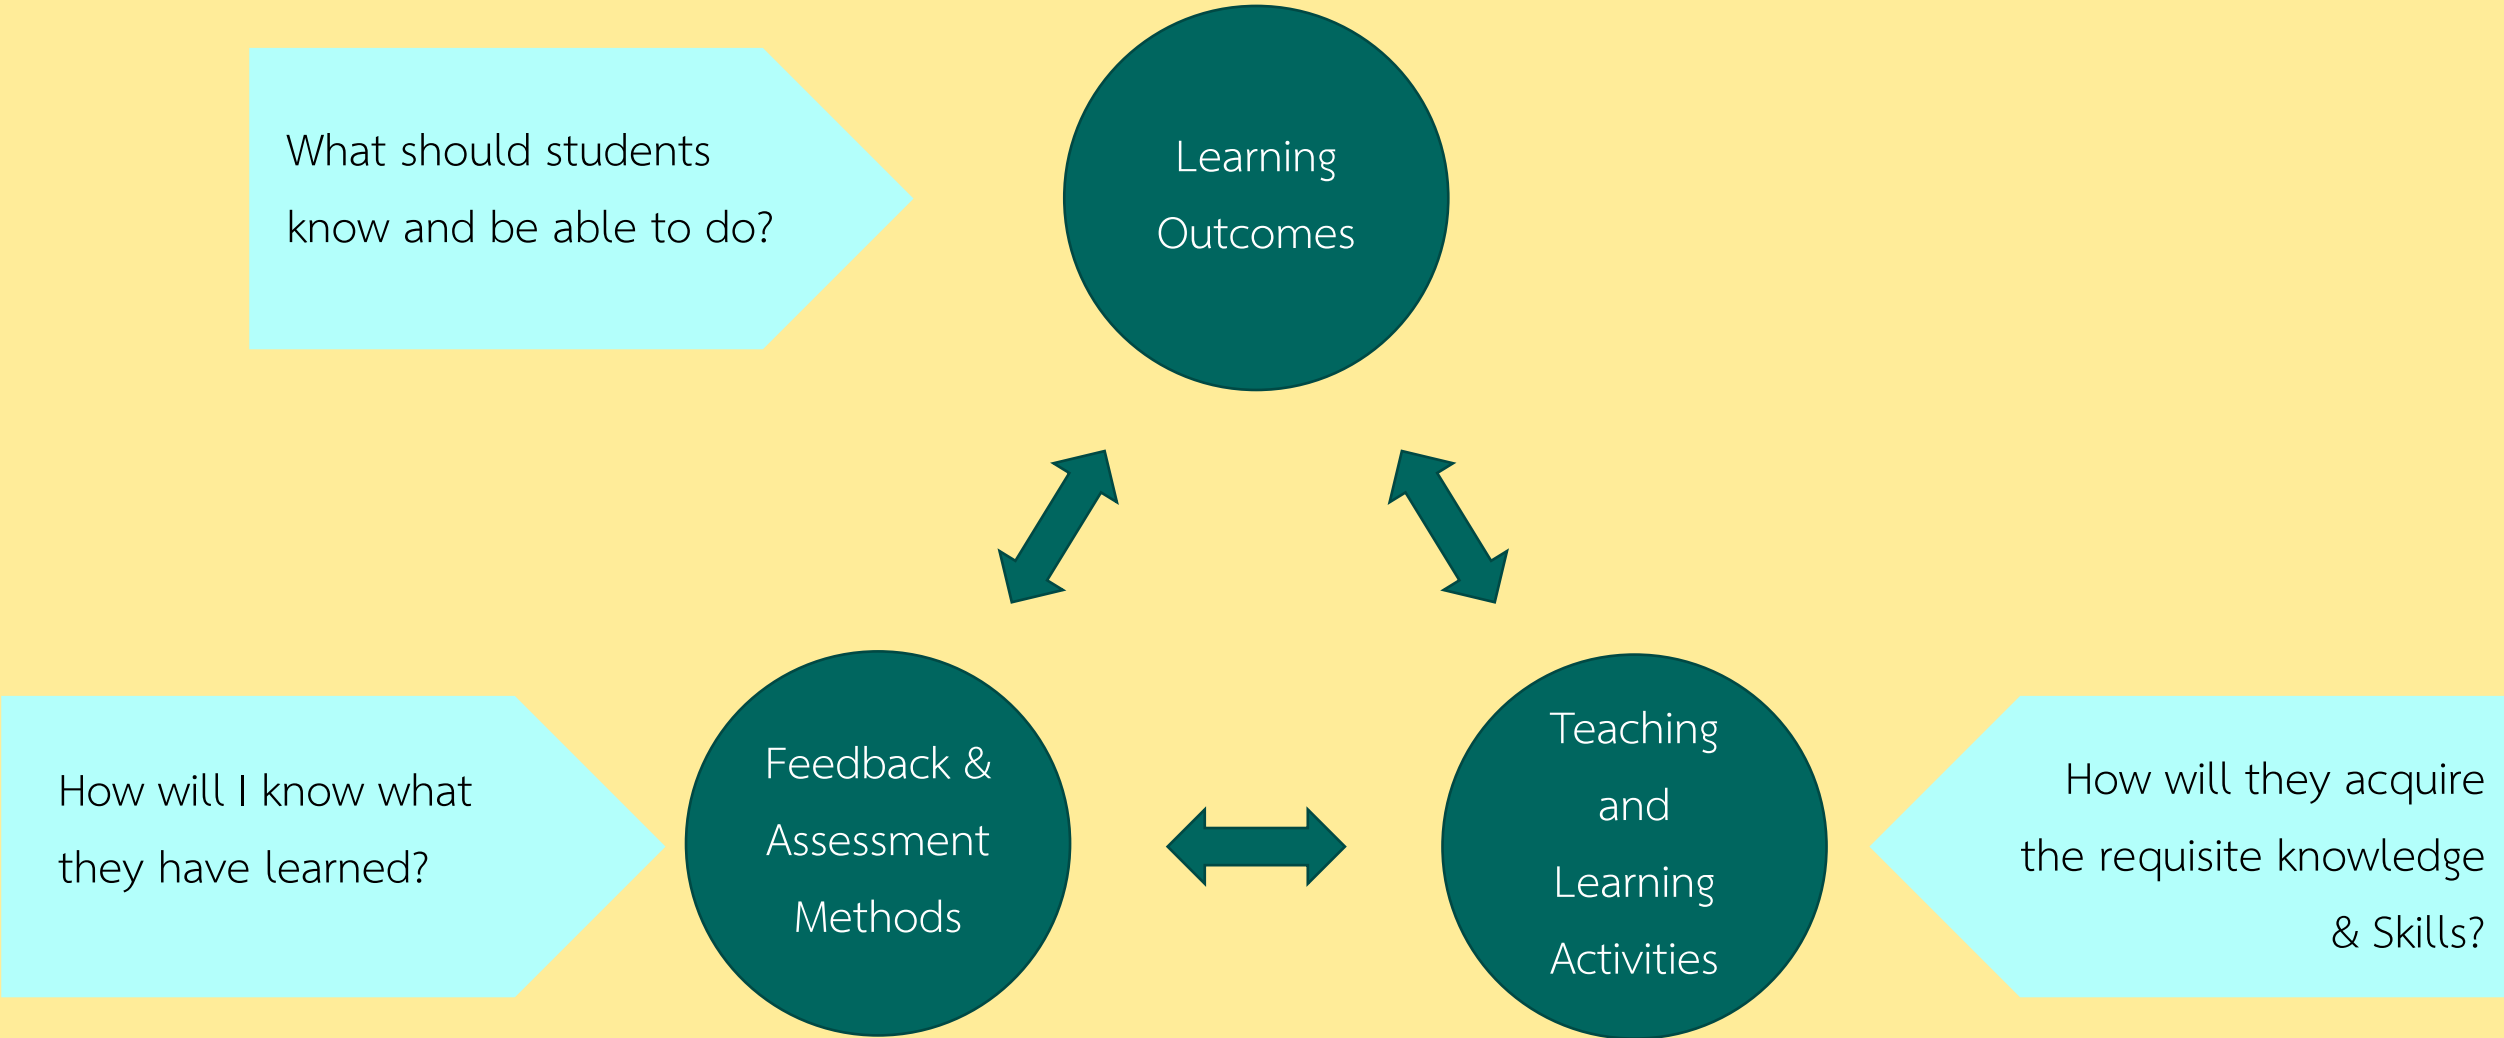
What should students know and be able to do?

Learning Outcomes

How will I know what they have learned?

Feedback & Assessment Methods

Teaching and Learning Activities

How will they acquire the requisite knowledge & Skills?